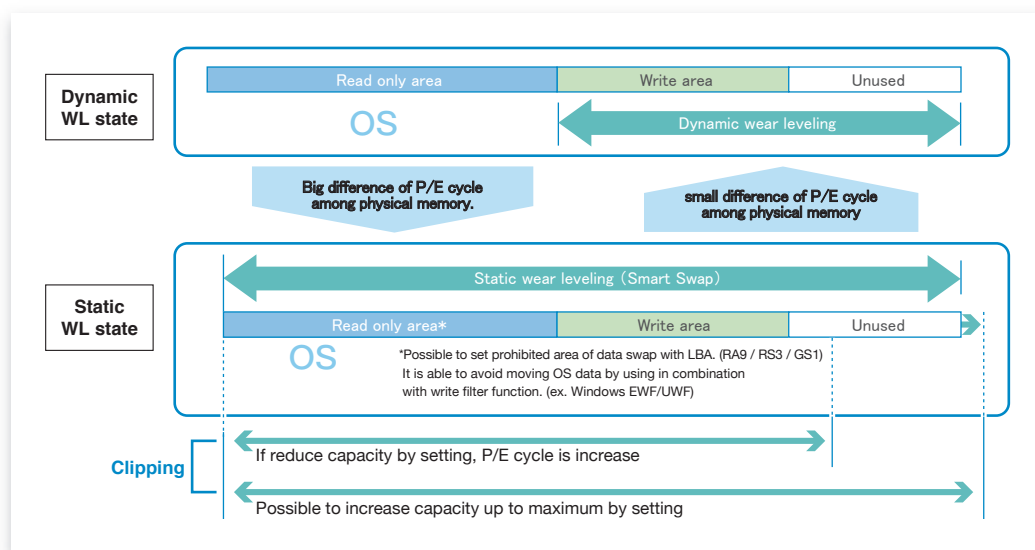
Dynamic WL state

Read only area | Write area | Unused

OS

Dynamic wear leveling

Big difference of P/E cycle among physical memory.

small difference of P/E cycle among physical memory

Static WL state

Static wear leveling (Smart Swap)

Read only area* | Write area | Unused

OS

*Possible to set prohibited area of data swap with LBA. (RA9 / RS3 / GS1) It is able to avoid moving OS data by using in combination with write filter function. (ex. Windows EWF/UWF)

Clipping

If reduce capacity by setting, P/E cycle is increase

Possible to increase capacity up to maximum by setting